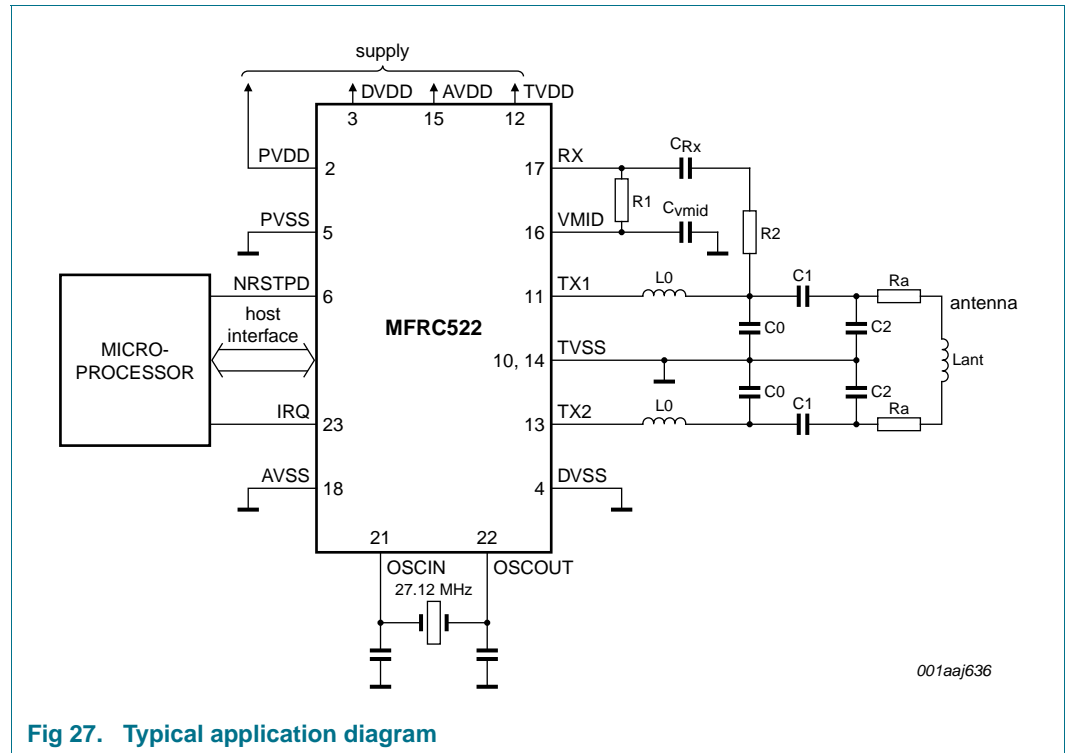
supply

DVDD 3
AVDD 15
TVDD 12

PVDD 2
PVSS 5
NRSTPD 6
host interface
IRQ 23
AVSS 18

MICRO-PROCESSOR

MFRC522

RX 17
VMID 16
TX1 11
TVSS 10, 14
TX2 13
DVSS 4

21 OSCIN
22 OSCOUT
27.12 MHz

$C_{Rx}$
R1
$C_{vmid}$
R2
L0
C1
Ra
antenna
C0
C2
Lant
C0
C2
L0
C1
Ra

001aaj636

Fig 27. Typical application diagram